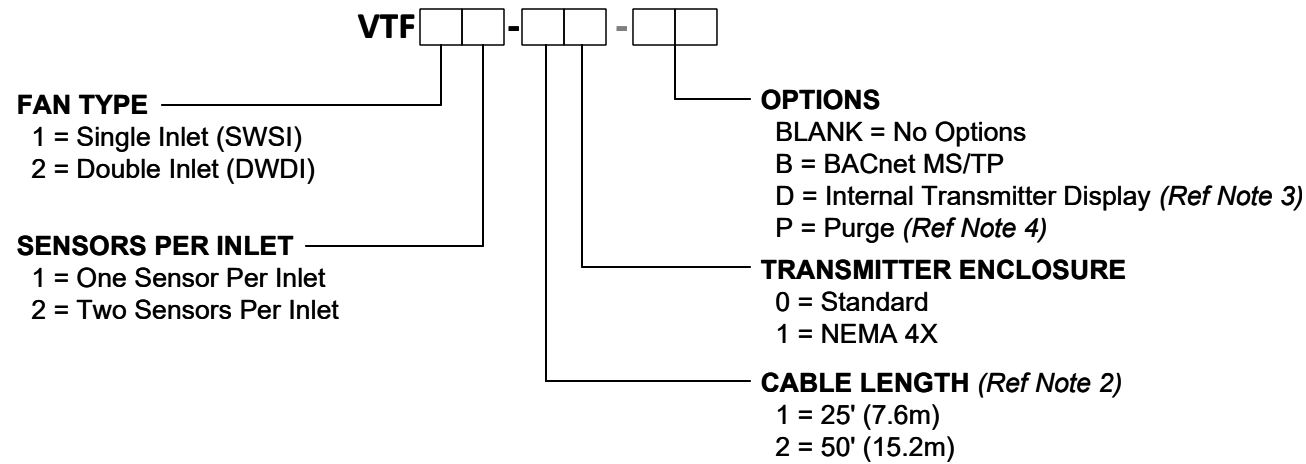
VTF - -

FAN TYPE
1 = Single Inlet (SWSI)
2 = Double Inlet (DWDI)

SENSORS PER INLET
1 = One Sensor Per Inlet
2 = Two Sensors Per Inlet

OPTIONS
BLANK = No Options
B = BACnet MS/TP
D = Internal Transmitter Display *(Ref Note 3)*
P = Purge *(Ref Note 4)*

TRANSMITTER ENCLOSURE
0 = Standard
1 = NEMA 4X

CABLE LENGTH *(Ref Note 2)*
1 = 25' (7.6m)
2 = 50' (15.2m)